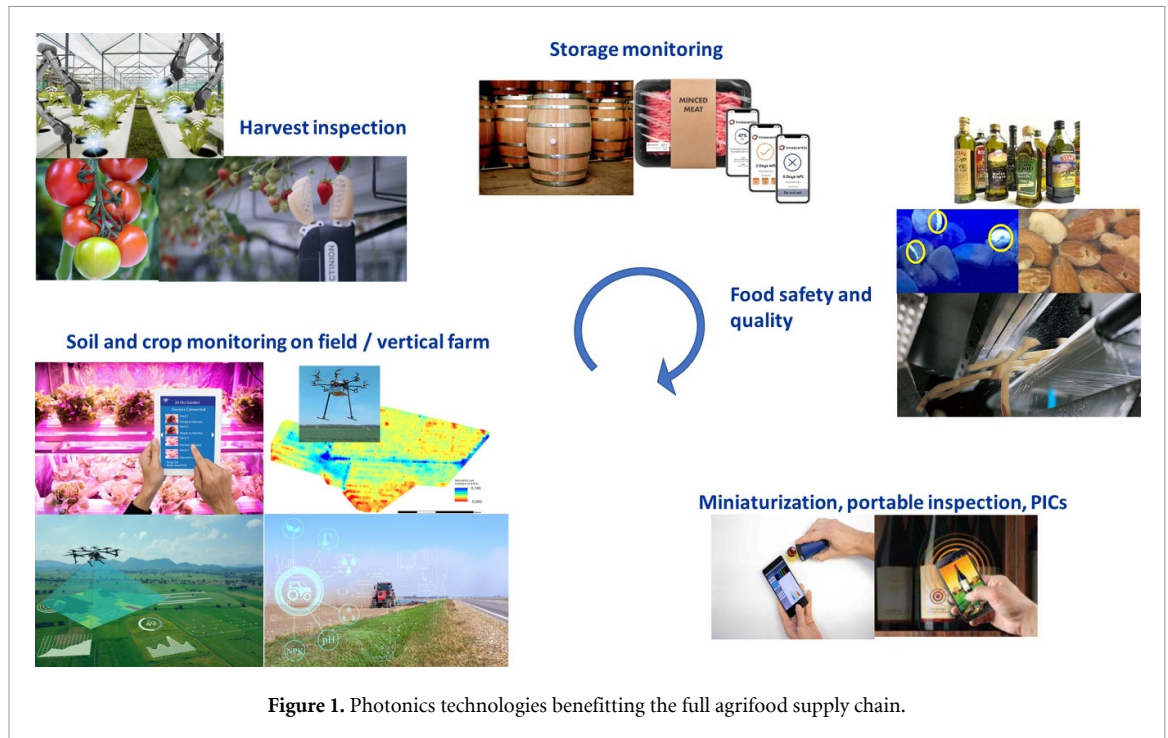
Harvest inspection

Storage monitoring

MINCED MEAT

3 Days left

0 Days left

Food safety and quality

Soil and crop monitoring on field / vertical farm

Miniaturization, portable inspection, PICs

pH

NPK

**Figure 1.** Photonics technologies benefitting the full agrifood supply chain.